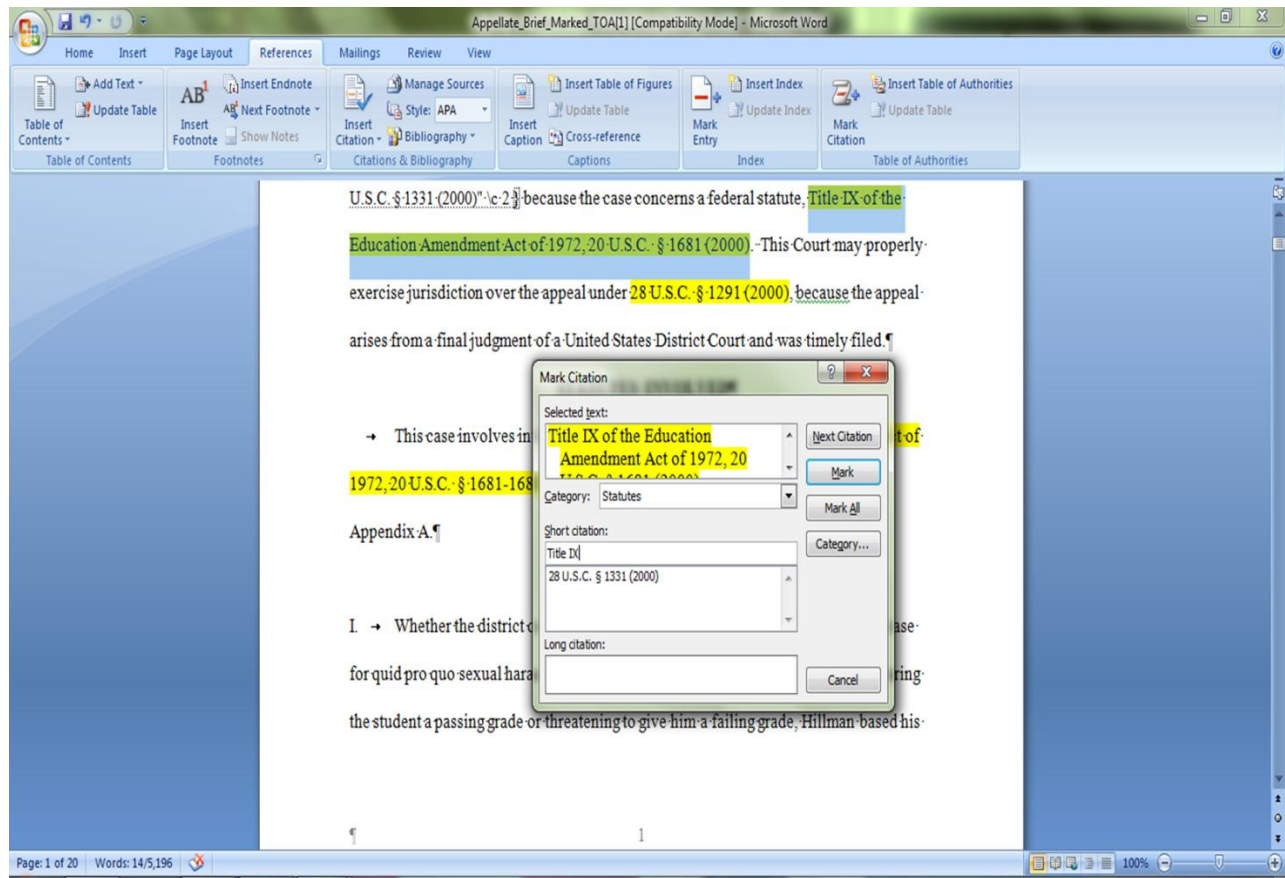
Appellate_Brief_Marked_TOA[1] [Compatibility Mode] - Microsoft Word

Home Insert Page Layout References Mailings Review View

Add Text
Update Table
Table of Contents
Table of Contents

Insert Endnote
Next Footnote
Insert Footnote
Show Notes
Footnotes

Manage Sources
Style: APA
Insert Citation
Bibliography
Citations & Bibliography

Insert Table of Figures
Update Table
Insert Caption
Cross-reference
Captions

Insert Index
Update Index
Mark Entry
Index

Insert Table of Authorities
Update Table
Mark Citation
Table of Authorities

U.S.C. § 1331 (2000)" \c 2 } because the case concerns a federal statute, Title IX of the Education Amendment Act of 1972, 20 U.S.C. § 1681 (2000). This Court may properly exercise jurisdiction over the appeal under 28 U.S.C. § 1291 (2000), because the appeal arises from a final judgment of a United States District Court and was timely filed.¶

→ This case involves in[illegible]t of 1972, 20 U.S.C. § 1681-168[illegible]

Appendix A.¶

I. → Whether the district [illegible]ase for quid pro quo sexual hara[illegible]ring the student a passing grade or threatening to give him a failing grade, Hillman based his

¶ 1

Mark Citation
Selected text:
Title IX of the Education Amendment Act of 1972, 20
Category: Statutes
Short citation:
Title IX
28 U.S.C. § 1331 (2000)
Long citation:
Next Citation
Mark
Mark All
Category...
Cancel

Page: 1 of 20 Words: 14/5,196 100%